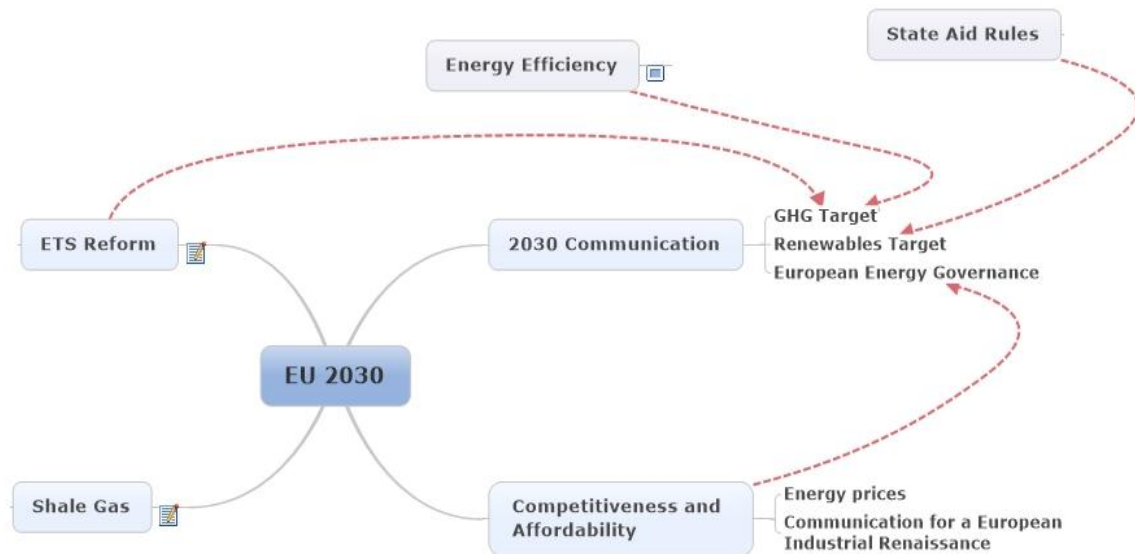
State Aid Rules

Energy Efficiency

ETS Reform

2030 Communication

GHG Target
Renewables Target
European Energy Governance

EU 2030

Shale Gas

Competitiveness and Affordability

Energy prices
Communication for a European Industrial Renaissance